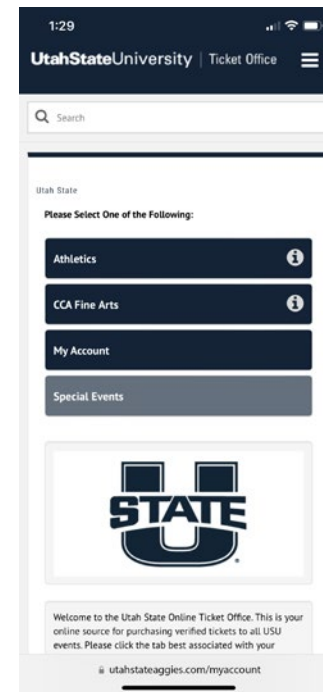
1:29

UtahStateUniversity | Ticket Office

Search

Utah State

Please Select One of the Following:

Athletics

CCA Fine Arts

My Account

Special Events

STATE
U

Welcome to the Utah State Online Ticket Office. This is your online source for purchasing verified tickets to all USU events. Please click the tab best associated with your

utahstateaggies.com/myaccount